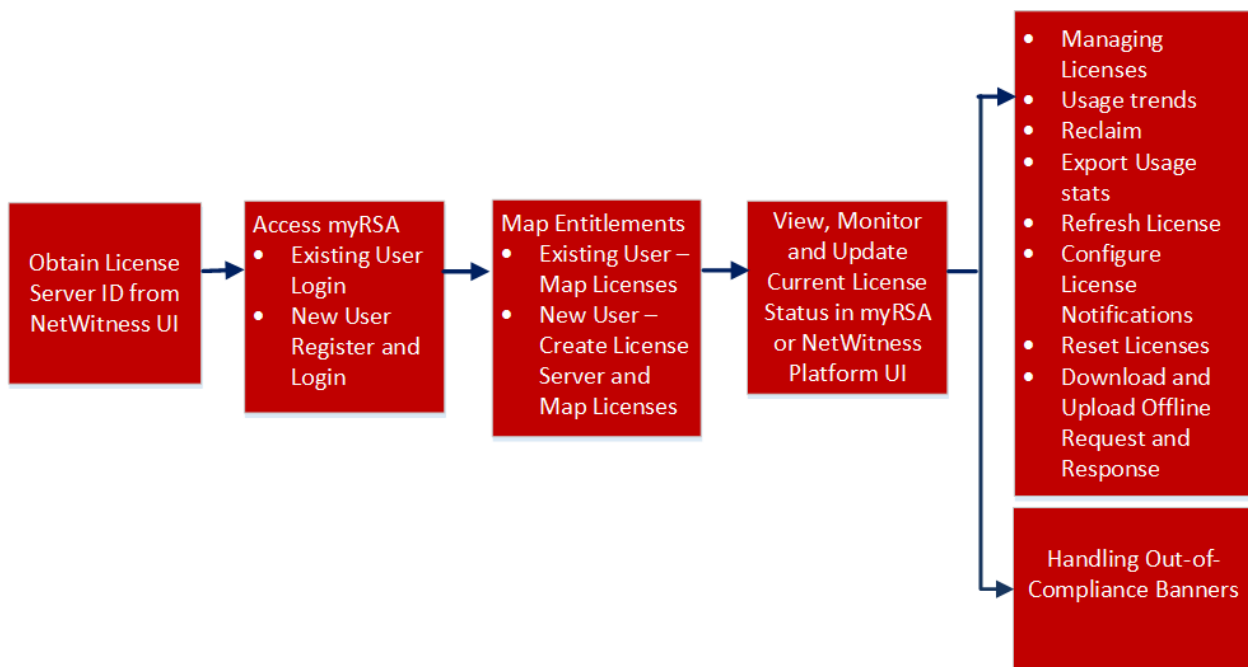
Obtain License Server ID from NetWitness UI

Access myRSA
- Existing User Login
- New User Register and Login

Map Entitlements
- Existing User – Map Licenses
- New User – Create License Server and Map Licenses

View, Monitor and Update Current License Status in myRSA or NetWitness Platform UI

- Managing Licenses
- Usage trends
- Reclaim
- Export Usage stats
- Refresh License
- Configure License Notifications
- Reset Licenses
- Download and Upload Offline Request and Response

Handling Out-of-Compliance Banners